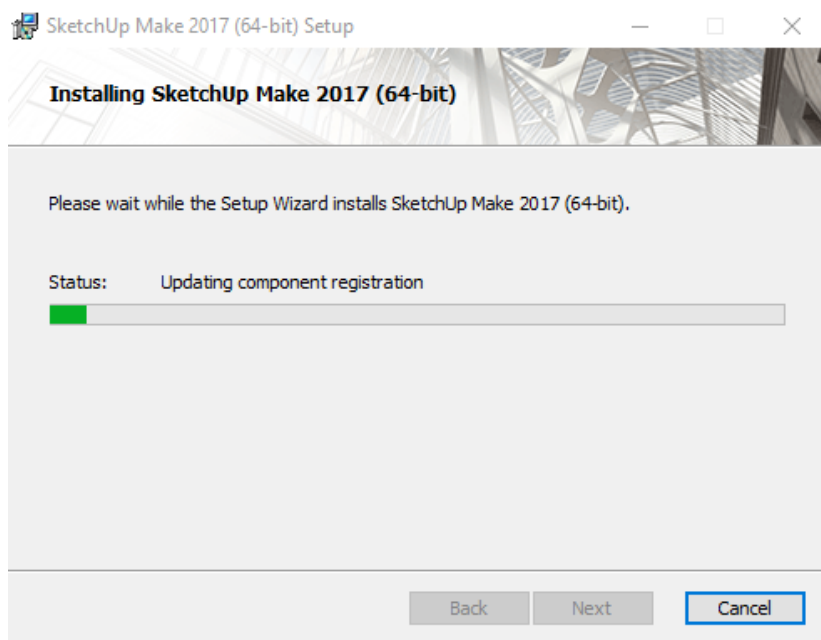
SketchUp Make 2017 (64-bit) Setup

Installing SketchUp Make 2017 (64-bit)

Please wait while the Setup Wizard installs SketchUp Make 2017 (64-bit).

Status: Updating component registration

Back Next Cancel